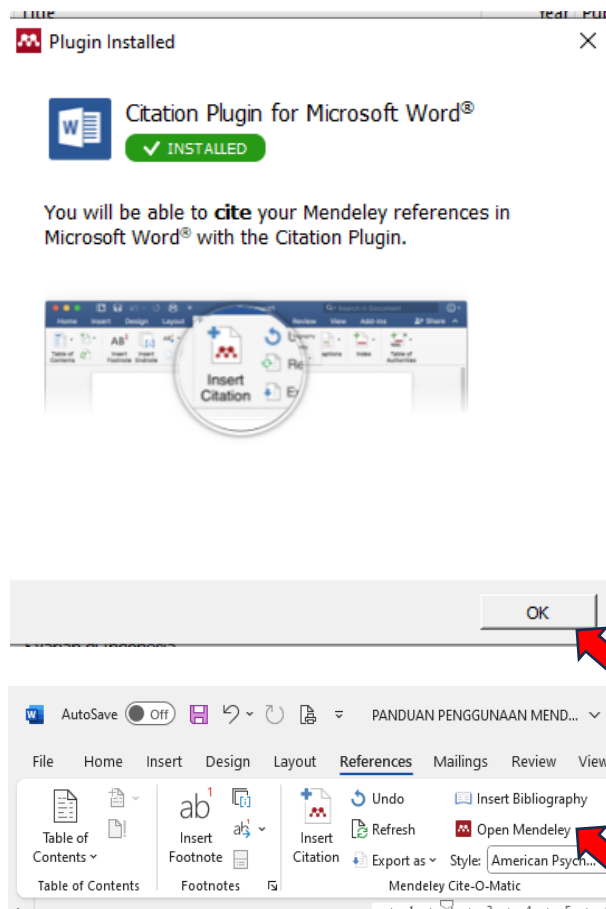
Plugin Installed

Citation Plugin for Microsoft Word®
INSTALLED

You will be able to **cite** your Mendeley references in Microsoft Word® with the Citation Plugin.

Insert Citation

OK

AutoSave Off PANDUAN PENGGUNAAN MEND...

File Home Insert Design Layout References Mailings Review View

Table of Contents
Insert Footnote
Insert Citation
Undo
Refresh
Export as
Insert Bibliography
Open Mendeley
Style: American Psych...

Table of Contents Footnotes Mendeley Cite-O-Matic